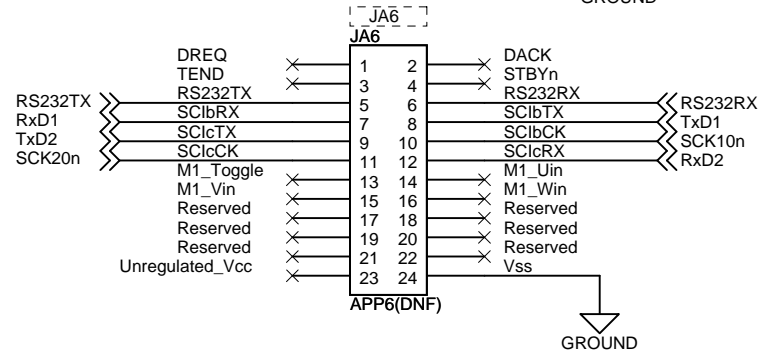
GROUND

JA6
JA6

DREQ
TEND
RS232TX
RS232TX
RxD1
TxD2
SCK20n
SCIbRX
SCIcTX
SCIcCK
M1_Toggle
M1_Vin
Reserved
Reserved
Reserved
Unregulated_Vcc

1
2
3
4
5
6
7
8
9
10
11
12
13
14
15
16
17
18
19
20
21
22
23
24

DACK
STBYn
RS232RX
SCIbTX
SCIbCK
SCIcRX
M1_Uin
M1_Win
Reserved
Reserved
Reserved
Vss
RS232RX
TxD1
SCK10n
RxD2

APP6(DNF)

GROUND